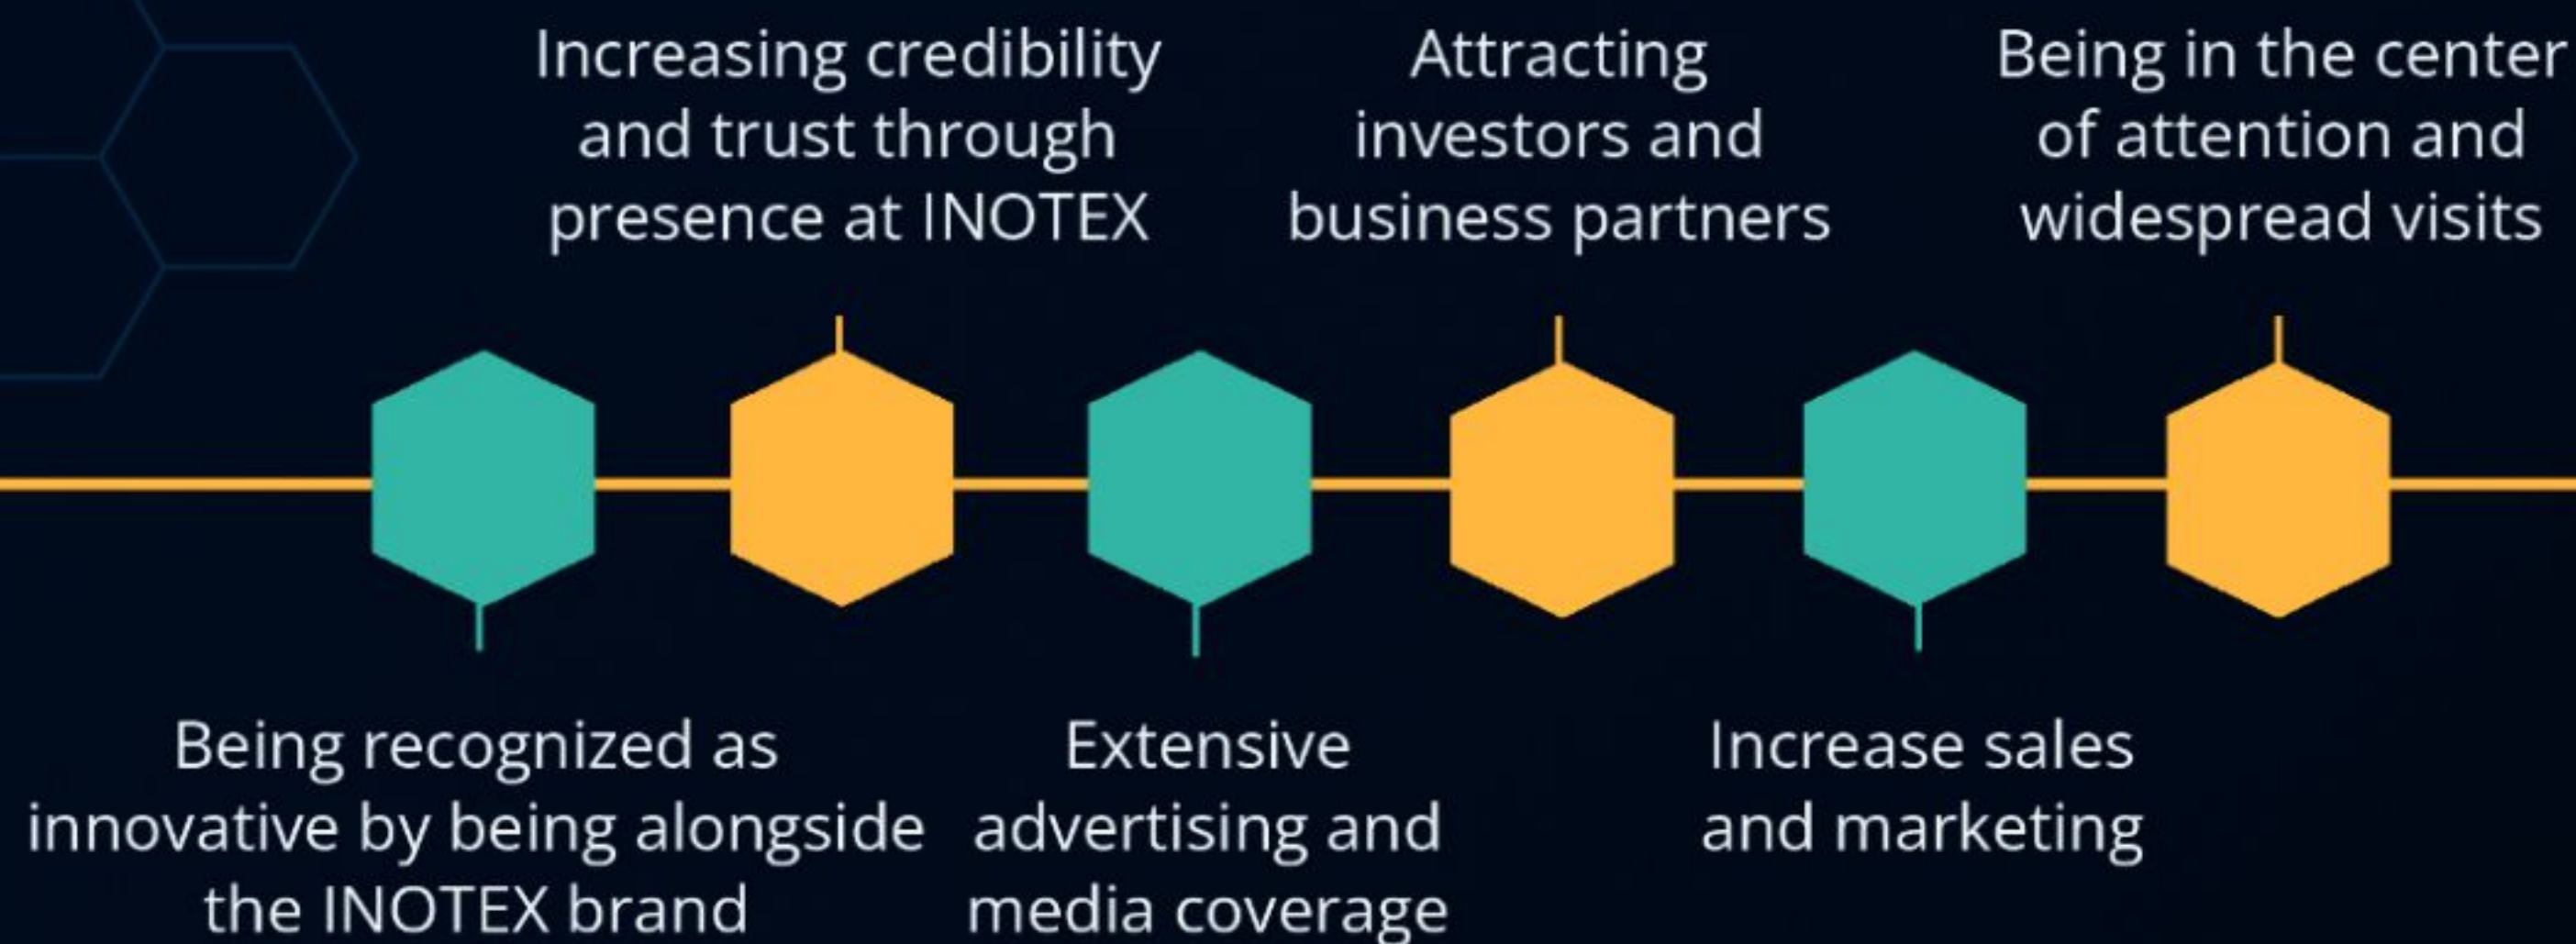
Being recognized as innovative by being alongside the INOTEX brand

Increasing credibility and trust through presence at INOTEX

Extensive advertising and media coverage

Attracting investors and business partners

Increase sales and marketing

Being in the center of attention and widespread visits